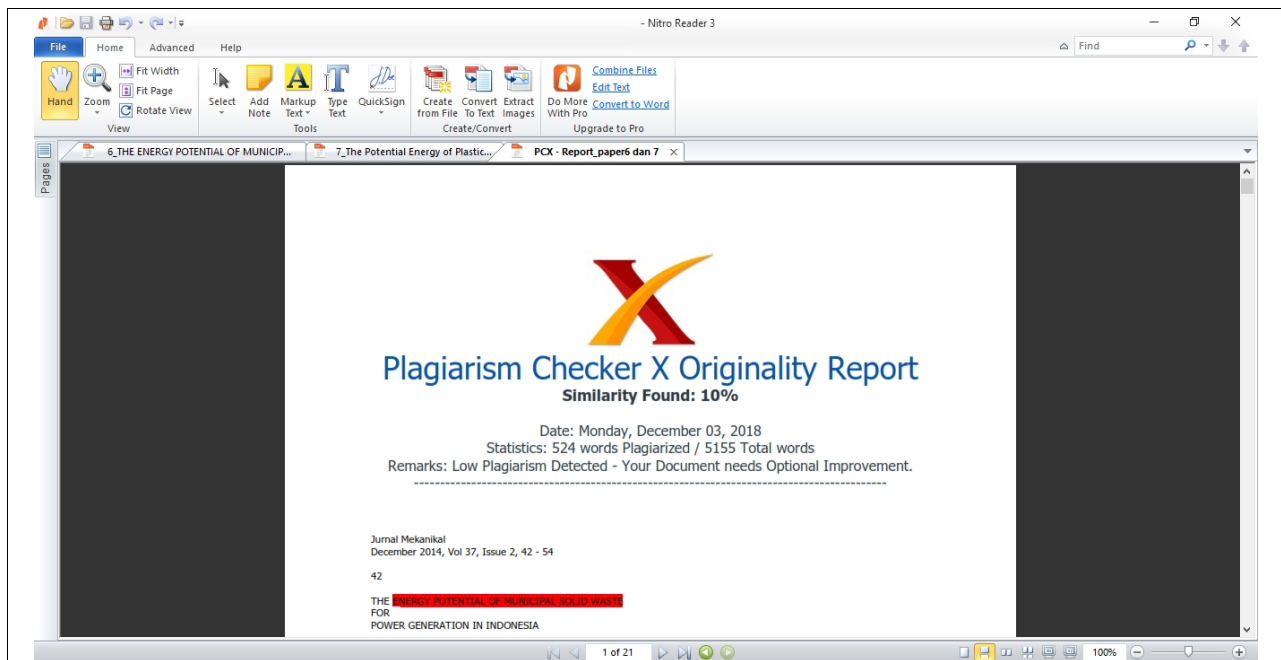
Nitro Reader 3

File Home Advanced Help

Find

Hand Zoom Fit Width Fit Page Rotate View
View

Select Add Note Markup Text Type Text QuickSign
Tools

Create from File Convert To Text Extract Images
Create/Convert

Do More With Pro Combine Files Edit Text Convert to Word
Upgrade to Pro

Pages

6_THE ENERGY POTENTIAL OF MUNICIP... 7_The Potential Energy of Plastic... PCX - Report_paper6 dan 7

Plagiarism Checker X Originality Report
Similarity Found: 10%

Date: Monday, December 03, 2018
Statistics: 524 words Plagiarized / 5155 Total words
Remarks: Low Plagiarism Detected - Your Document needs Optional Improvement.
-------------------------------------------------------------------------------------------

Jurnal Mekanikal
December 2014, Vol 37, Issue 2, 42 - 54

42

THE ENERGY POTENTIAL OF MUNICIPAL SOLID WASTE
FOR
POWER GENERATION IN INDONESIA

1 of 21

100%